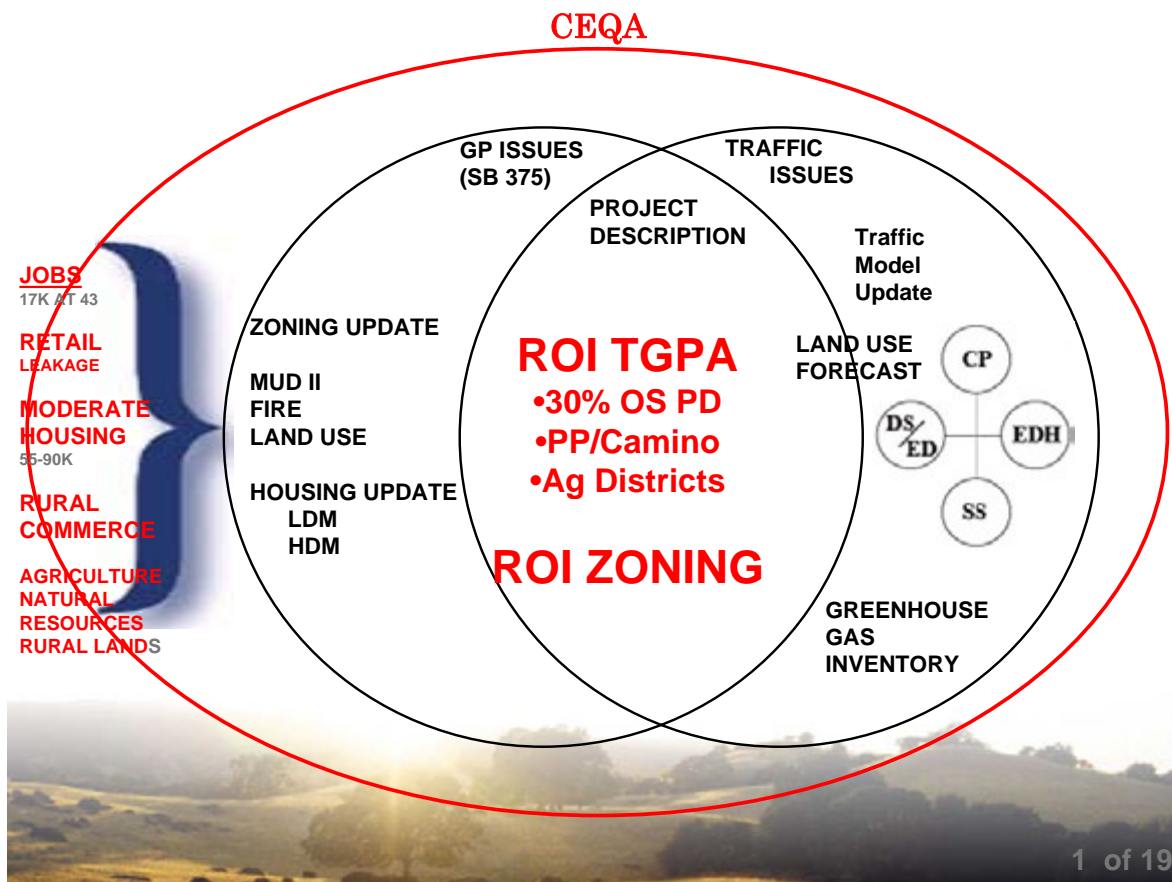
CEQA

JOBS
17K AT 43

RETAIL
LEAKAGE

MODERATE
HOUSING
55-90K

RURAL
COMMERCE

AGRICULTURE
NATURAL
RESOURCES
RURAL LANDS

GP ISSUES
(SB 375)

TRAFFIC
ISSUES

PROJECT
DESCRIPTION

Traffic
Model
Update

ZONING UPDATE

MUD II
FIRE
LAND USE

HOUSING UPDATE
LDM
HDM

ROI TGPA
•30% OS PD
•PP/Camino
•Ag Districts

ROI ZONING

LAND USE
FORECAST

CP
DS/ED
EDH
SS

GREENHOUSE
GAS
INVENTORY

1 of 19